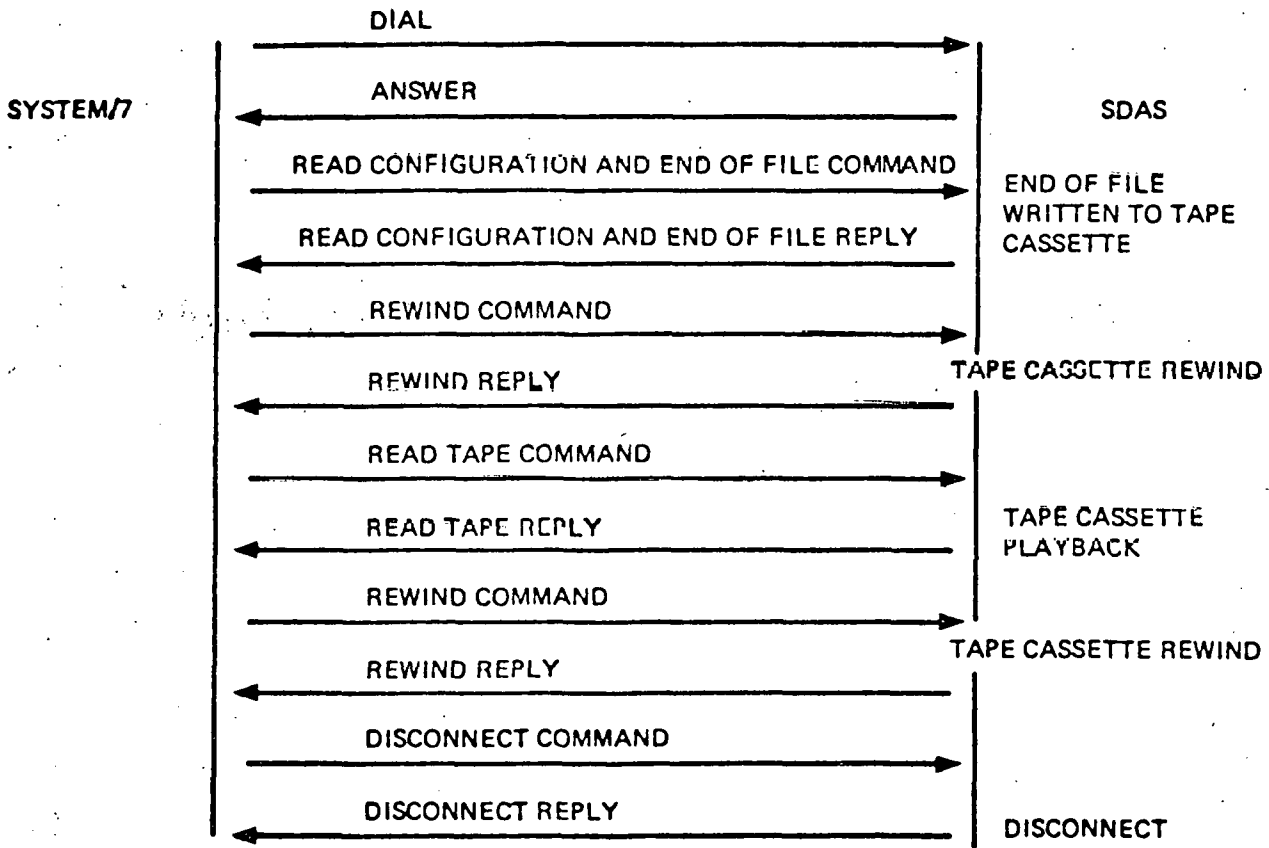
SYSTEM/7

SDAS

DIAL

ANSWER

READ CONFIGURATION AND END OF FILE COMMAND

END OF FILE WRITTEN TO TAPE CASSETTE

READ CONFIGURATION AND END OF FILE REPLY

REWIND COMMAND

TAPE CASSETTE REWIND

REWIND REPLY

READ TAPE COMMAND

READ TAPE REPLY

TAPE CASSETTE PLAYBACK

REWIND COMMAND

TAPE CASSETTE REWIND

REWIND REPLY

DISCONNECT COMMAND

DISCONNECT REPLY

DISCONNECT